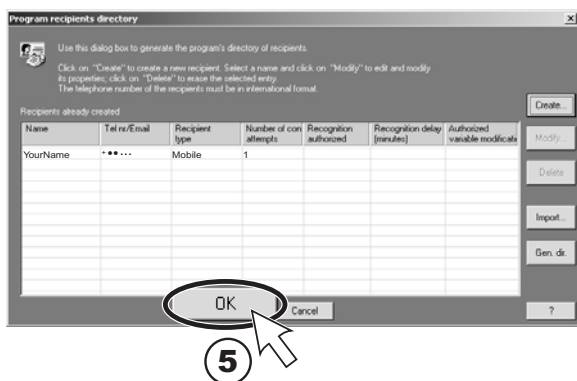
Program recipients directory

Use this dialog box to generate the program's directory of recipients.

Click on "Create" to create a new recipient. Select a name and click on "Modify" to edit and modify its properties; click on "Delete" to erase the selected entry.
The telephone number of the recipients must be in international format.

Recipients already created

| Name | Tel nr/Email | Recipient type | Number of con attempts | Recognition authorized | Recognition delay (minutes) | Authorized variable modificati |
|---|---|---|---|---|---|---|
| YourName | •••••• | Mobile | 1 | | | |

Create...

Modify...

Delete

Import...

Gen. dir.

OK

Cancel

?

5